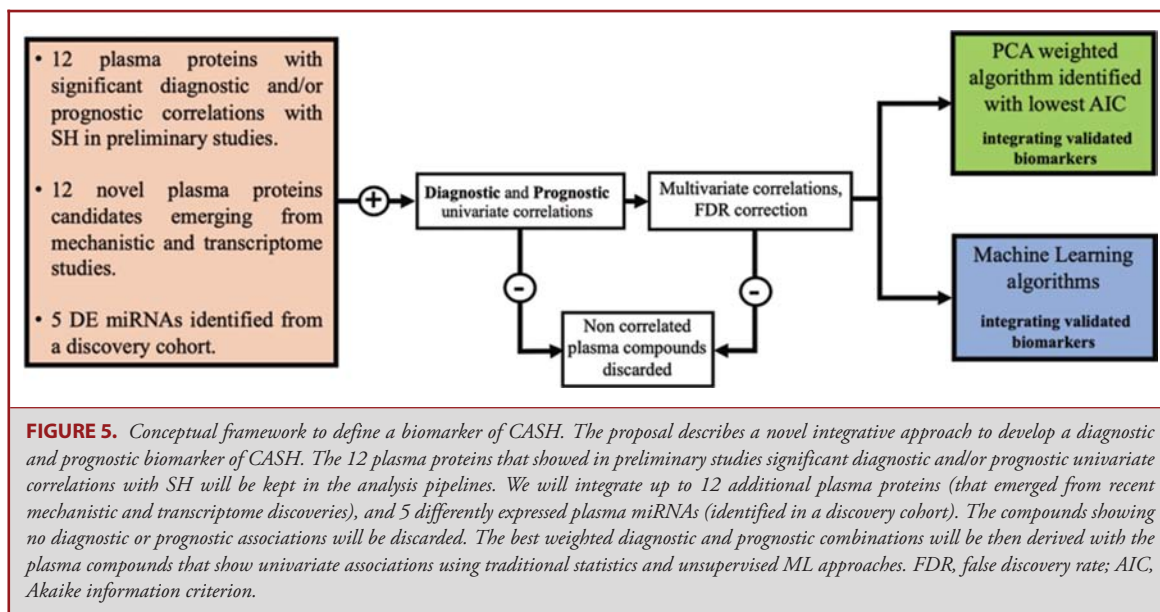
• 12 plasma proteins with significant diagnostic and/or prognostic correlations with SH in preliminary studies.

• 12 novel plasma proteins candidates emerging from mechanistic and transcriptome studies.

• 5 DE miRNAs identified from a discovery cohort.

+

**Diagnostic** and **Prognostic** univariate correlations

Multivariate correlations, FDR correction

-

-

Non correlated plasma compounds discarded

PCA weighted algorithm identified with lowest AIC

**integrating validated biomarkers**

Machine Learning algorithms

**integrating validated biomarkers**

**FIGURE 5.** *Conceptual framework to define a biomarker of CASH. The proposal describes a novel integrative approach to develop a diagnostic and prognostic biomarker of CASH. The 12 plasma proteins that showed in preliminary studies significant diagnostic and/or prognostic univariate correlations with SH will be kept in the analysis pipelines. We will integrate up to 12 additional plasma proteins (that emerged from recent mechanistic and transcriptome discoveries), and 5 differently expressed plasma miRNAs (identified in a discovery cohort). The compounds showing no diagnostic or prognostic associations will be discarded. The best weighted diagnostic and prognostic combinations will be then derived with the plasma compounds that show univariate associations using traditional statistics and unsupervised ML approaches. FDR, false discovery rate; AIC, Akaike information criterion.*